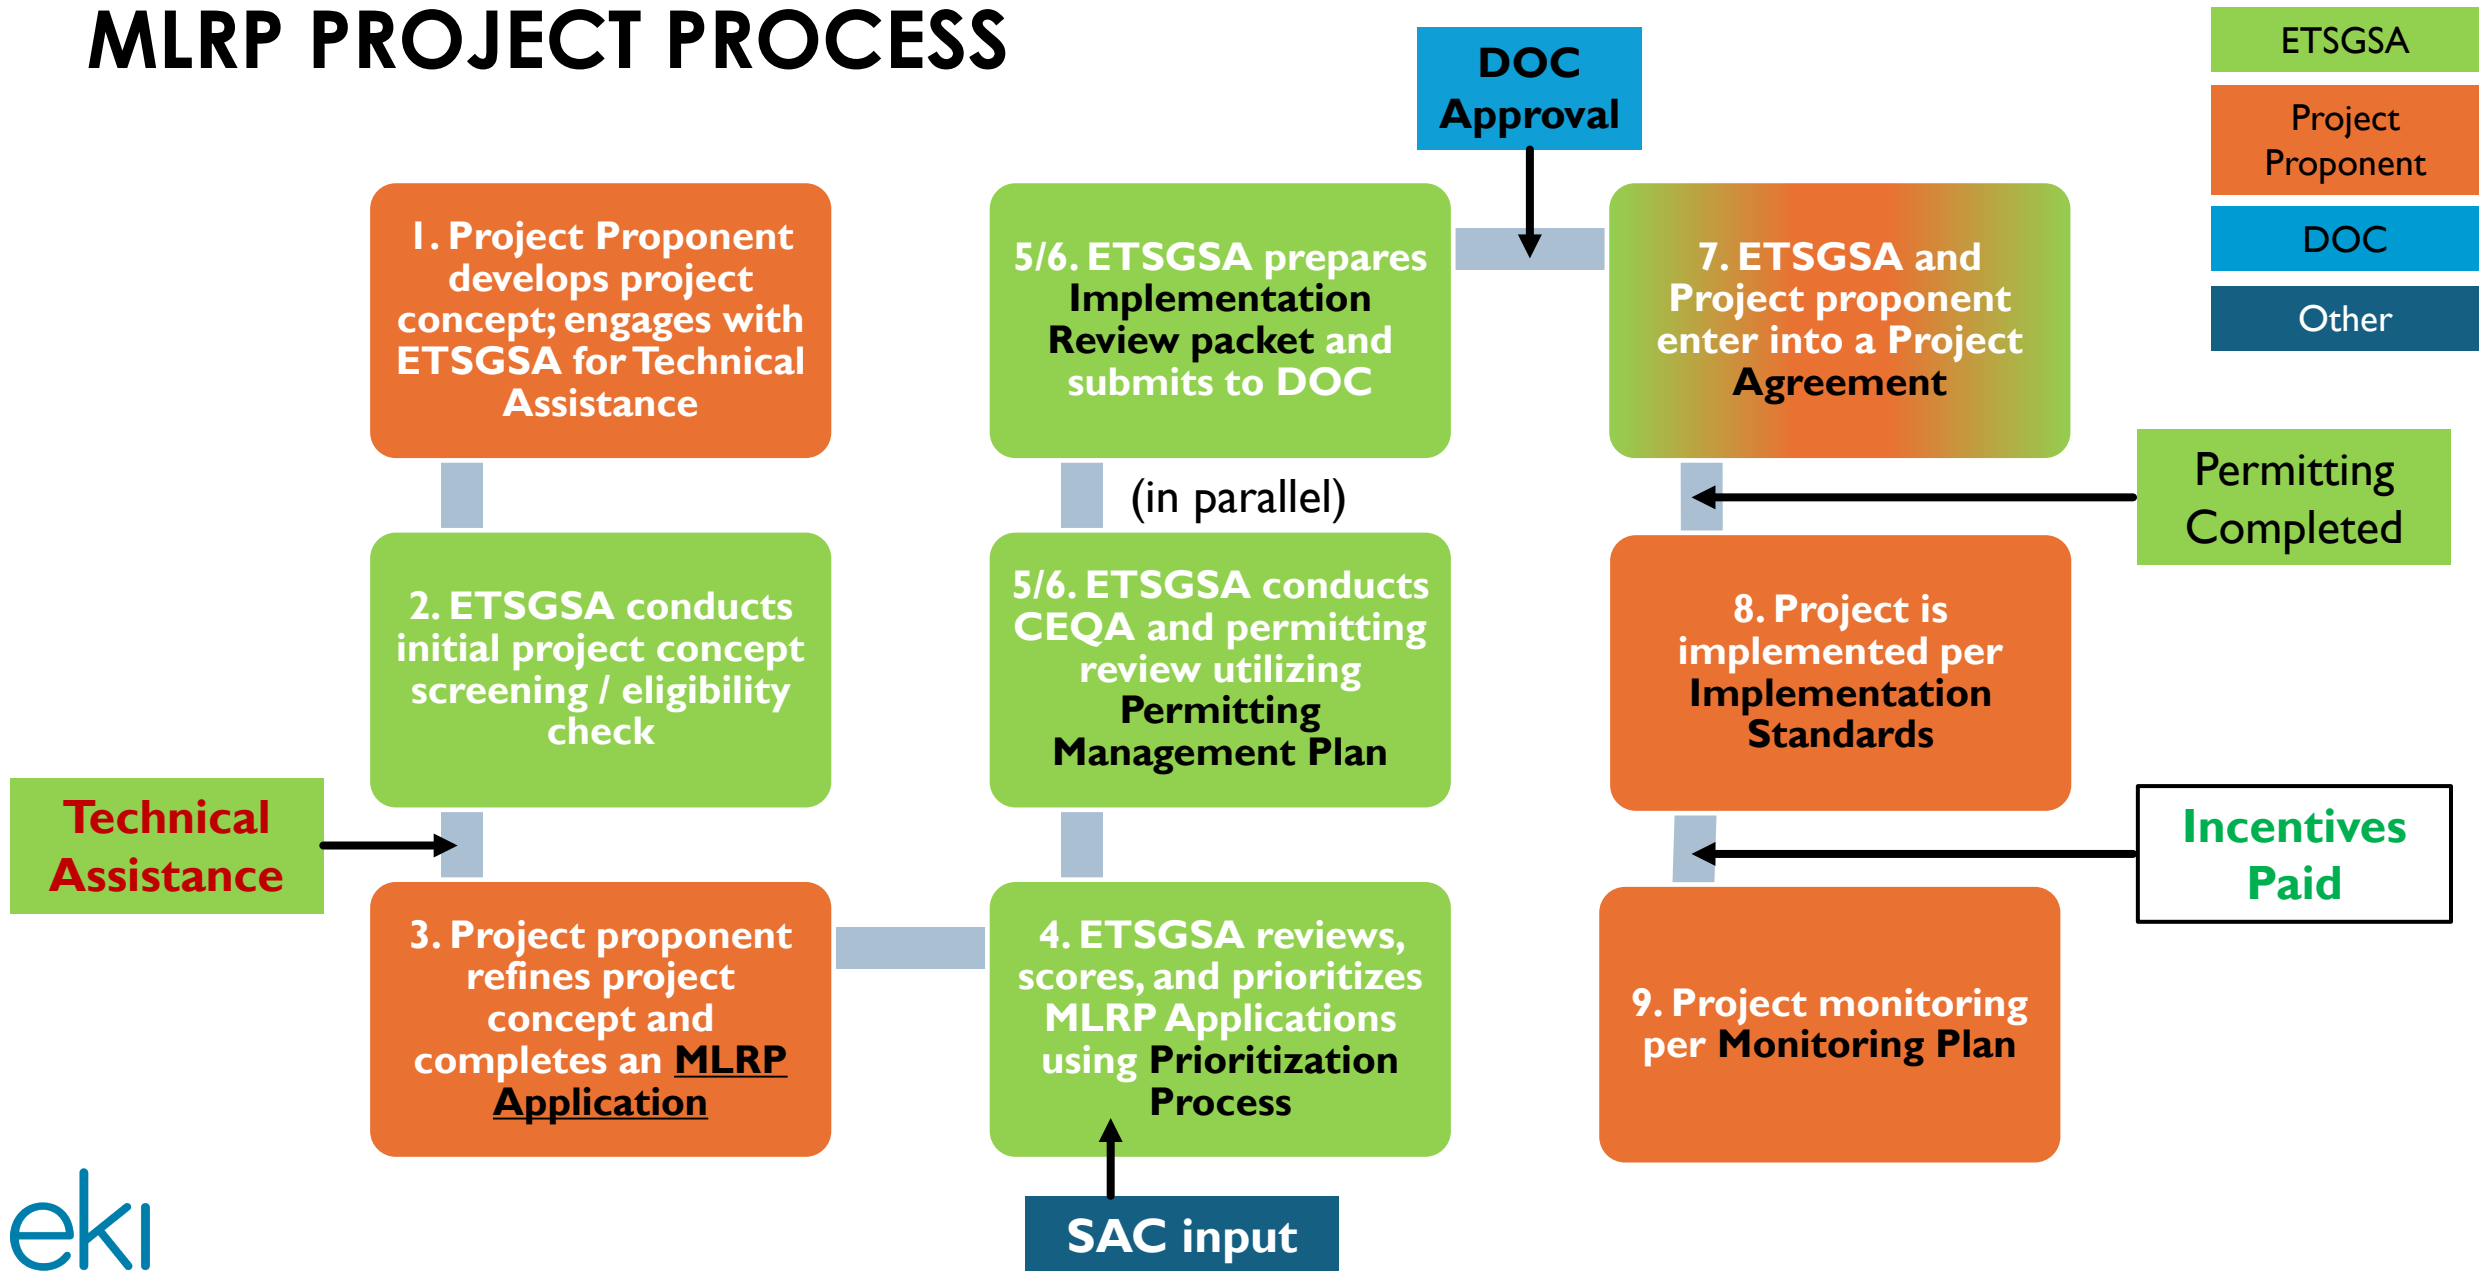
MLRP PROJECT PROCESS

ETSGSA

Project Proponent

DOC

Other

DOC Approval

1. Project Proponent develops project concept; engages with ETSGSA for Technical Assistance

5/6. ETSGSA prepares Implementation Review packet and submits to DOC

7. ETSGSA and Project proponent enter into a Project Agreement

(in parallel)

Permitting Completed

2. ETSGSA conducts initial project concept screening / eligibility check

5/6. ETSGSA conducts CEQA and permitting review utilizing Permitting Management Plan

8. Project is implemented per Implementation Standards

Technical Assistance

Incentives Paid

3. Project proponent refines project concept and completes an MLRP Application

4. ETSGSA reviews, scores, and prioritizes MLRP Applications using Prioritization Process

9. Project monitoring per Monitoring Plan

SAC input

eki